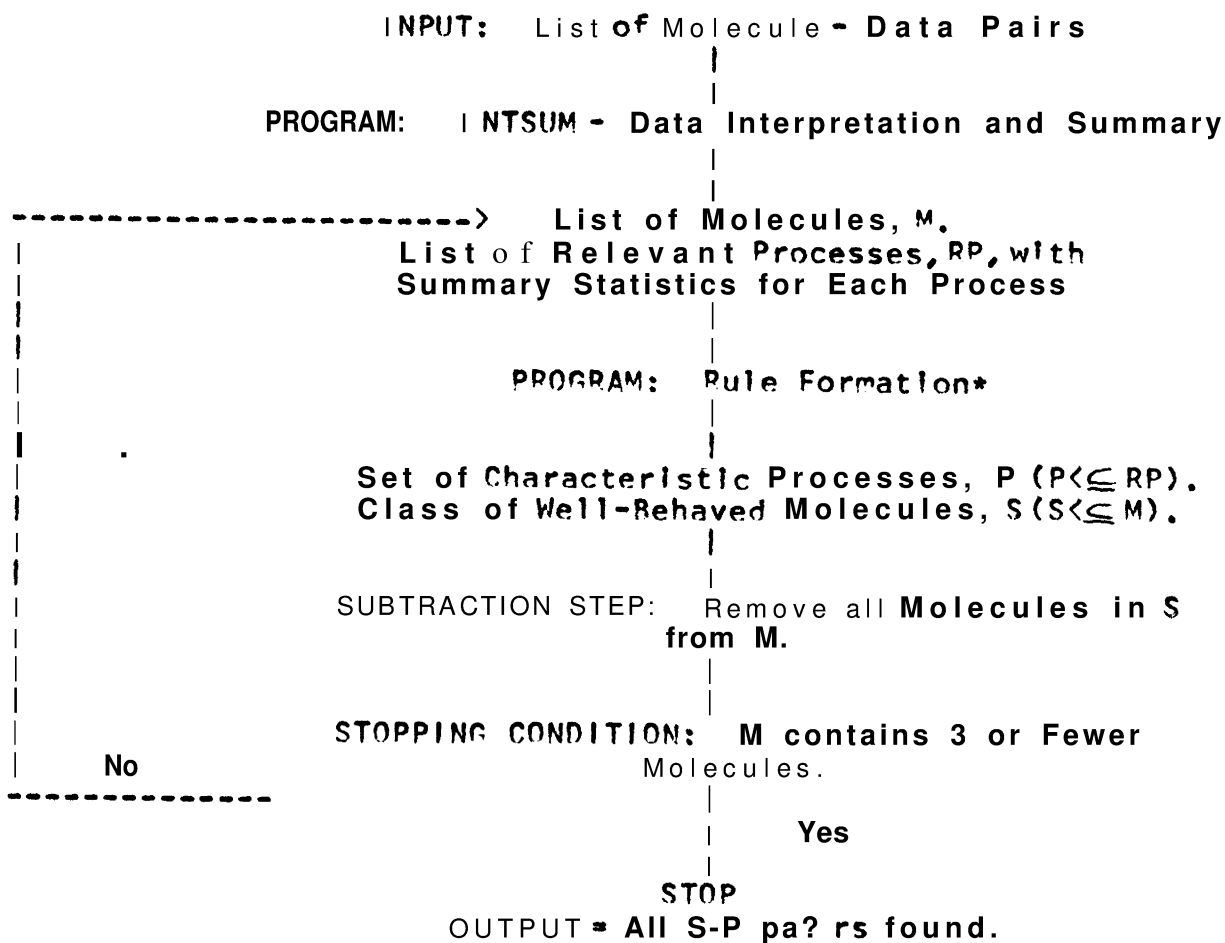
INPUT: List of Molecule - Data Pairs

PROGRAM: INTSUM - Data Interpretation and Summary

List of Molecules, M,
List of Relevant Processes, RP, with Summary Statistics for Each Process

PROGRAM: Rule Formation*

Set of Characteristic Processes, P ($P \leq RP$).
Class of Well-Behaved Molecules, S ($S \leq M$).

SUBTRACTION STEP: Remove all Molecules in S from M.

STOPPING CONDITION: M contains 3 or Fewer Molecules.

No

Yes

STOP
OUTPUT = All S-P pa? rs found.